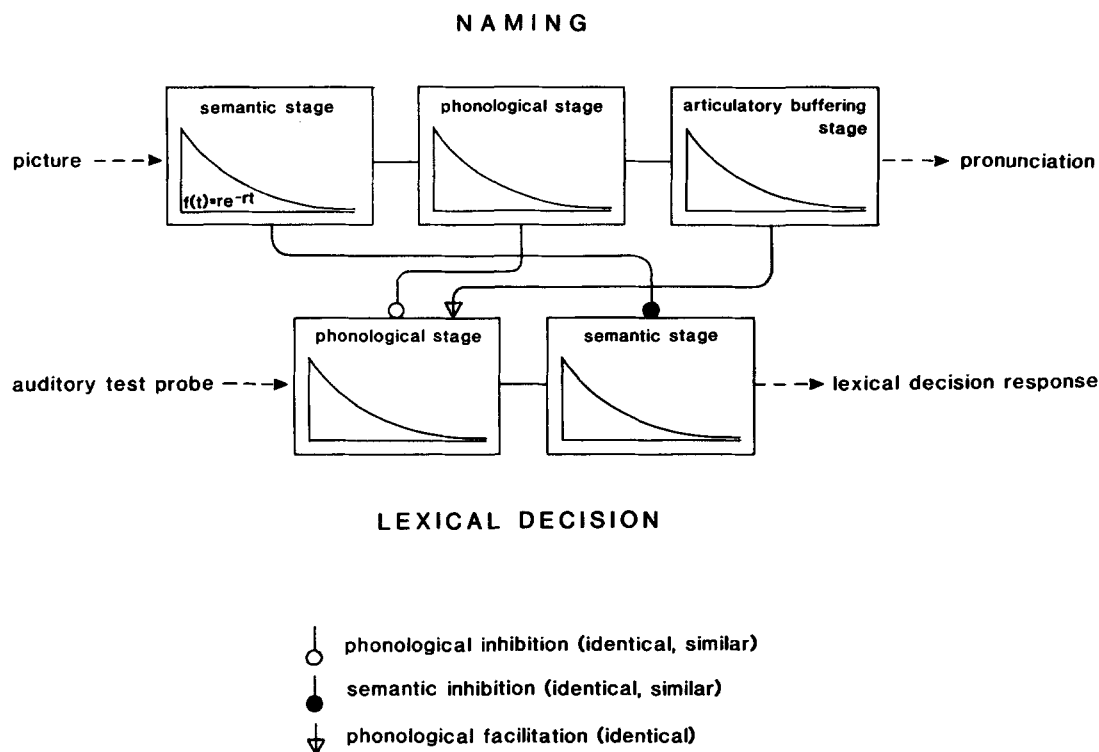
NAMING

semantic stage

phonological stage

articulatory buffering stage

picture

pronunciation

$f(t)=re^{-rt}$

phonological stage

semantic stage

auditory test probe

lexical decision response

LEXICAL DECISION

phonological inhibition (identical, similar)

semantic inhibition (identical, similar)

phonological facilitation (identical)